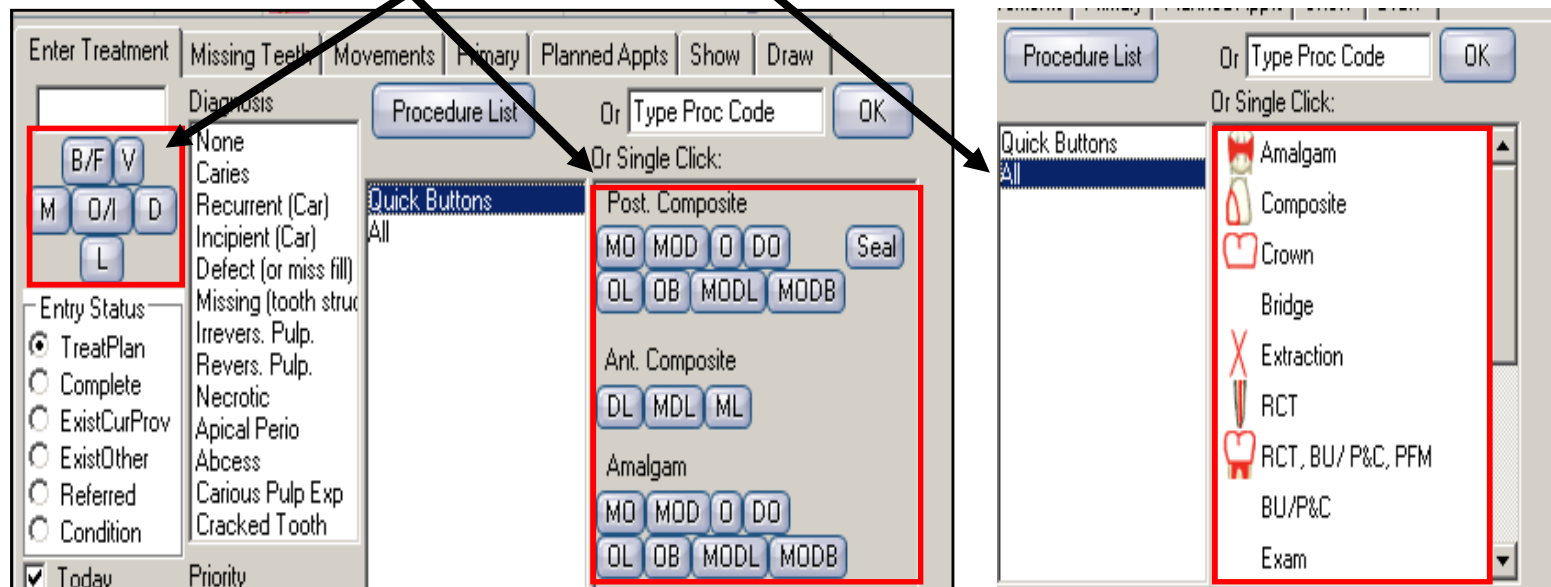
Enter Treatment | Missing Teeth | Movements | Primary | Planned Appts | Show | Draw

Diagnosis
None
Caries
Recurrent (Car)
Incipient (Car)
Defect (or miss fill)
Missing (tooth struc
Irrevers. Pulp.
Revers. Pulp.
Necrotic
Apical Perio
Abcess
Carious Pulp Exp
Cracked Tooth

B/F V
M O/I D
L

Entry Status
TreatPlan
Complete
ExistCurProv
ExistOther
Referred
Condition

Today
Priority

Procedure List
Or Type Proc Code
OK
Or Single Click:

Quick Buttons
All

Post. Composite
MO MOD O DO Seal
OL OB MODL MODB

Ant. Composite
DL MDL ML

Amalgam
MO MOD O DO
OL OB MODL MODB

Procedure List
Or Type Proc Code
OK
Or Single Click:

Quick Buttons
All

Amalgam
Composite
Crown
Bridge
Extraction
RCT
RCT, BU/ P&C, PFM
BU/P&C
Exam